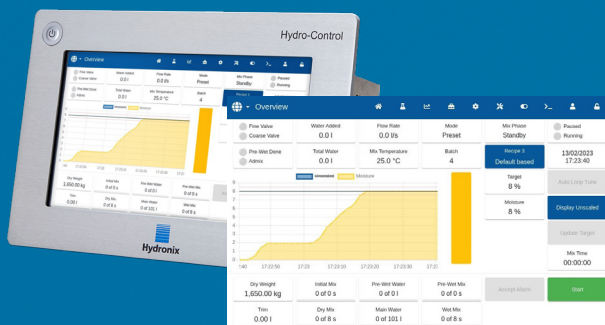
Hydro-Control

Hydronix

Overview

Fine Valve
Coarse Valve

Water Added
0.0 l

Flow Rate
0.0 l/s

Mode
Preset

Mix Phase
Standby

Paused
Running

Pre-Wet Done
Admix

Total Water
0.0 l

Mix Temperature
25.0 °C

Batch
4

Recipe 3
Default based

13/02/2023
17:23:40

Target
8 %

Auto Loop Tune

Moisture
8 %

Display Unscaled

Update Target

Mix Time
00:00:00

Unscaled
Moisture

8
7
6
5
4
3
2
1
0

:40
17:22:50
17:23
17:23:10
17:23:20
17:23:30
17:23:40

Accept Alarm

Start

Dry Weight
1,650.00 kg

Initial Mix
0.0 of 0 s

Pre-Wet Water
0.0 of 0 l

Pre-Wet Mix
0.0 of 0 s

Trim
0.00 l

Dry Mix
0.0 of 8 s

Main Water
0.0 of 101 l

Wet Mix
0.0 of 8 s